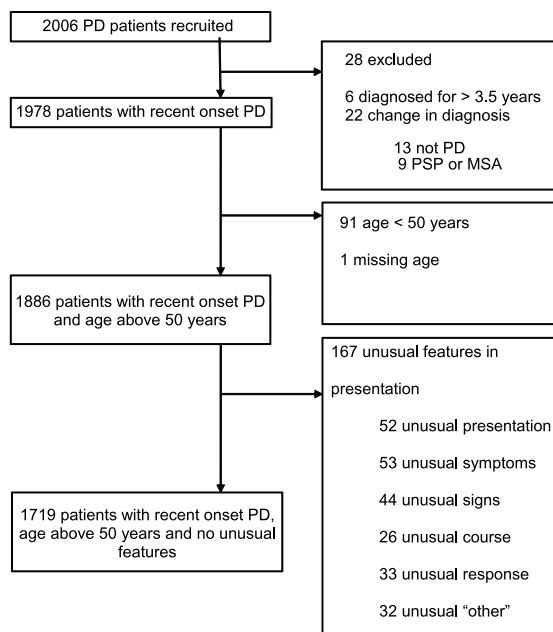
2006 PD patients recruited

1978 patients with recent onset PD

28 excluded

6 diagnosed for > 3.5 years
22 change in diagnosis

13 not PD
9 PSP or MSA

91 age < 50 years

1 missing age

1886 patients with recent onset PD and age above 50 years

167 unusual features in presentation

52 unusual presentation

53 unusual symptoms

44 unusual signs

26 unusual course

33 unusual response

32 unusual “other”

1719 patients with recent onset PD, age above 50 years and no unusual features